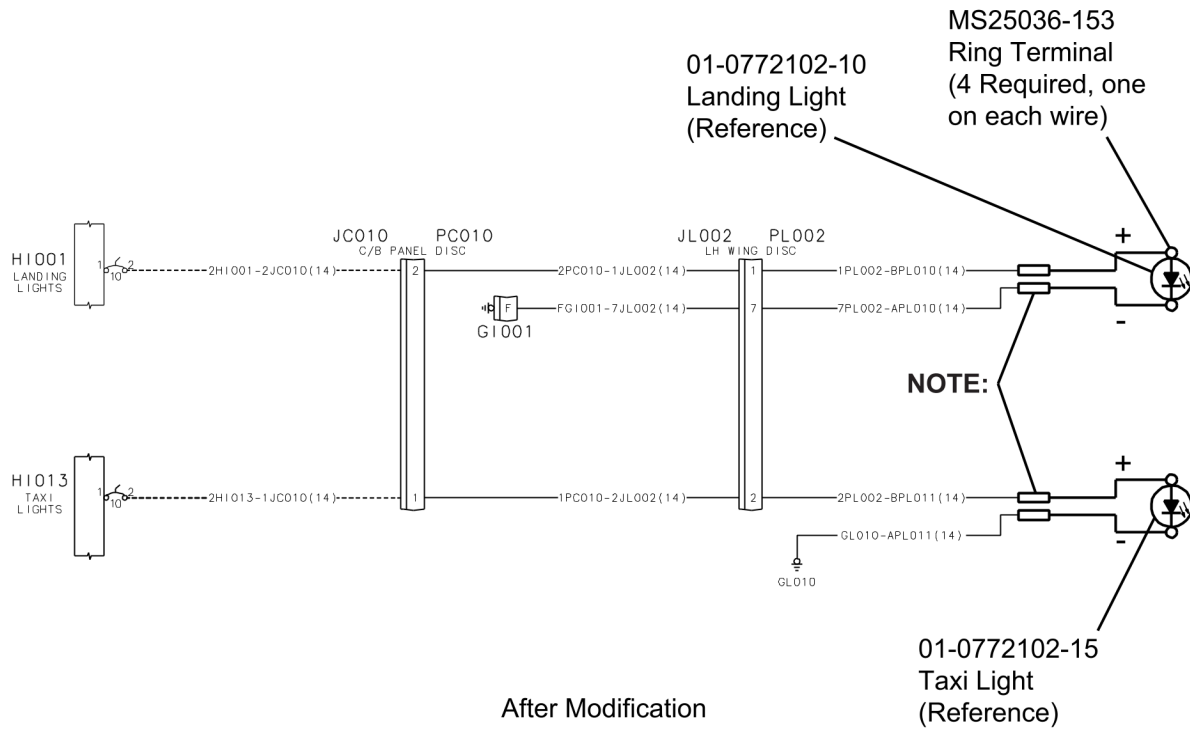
MS25036-153
Ring Terminal
(4 Required, one on each wire)

01-0772102-10
Landing Light
(Reference)

HI001
LANDING
LIGHTS

1 2
10

2HI001-2JC010(14)

JC010
C/B PANEL

PC010
DISC

2

2PC010-1JL002(14)

JL002
LH WING

PL002
DISC

1

1PL002-BPL010(14)

+

F

FGI001-7JL002(14)

GI001

7

7PL002-APL010(14)

-

NOTE:

HI013
TAXI
LIGHTS

1 2
10

2HI013-1JC010(14)

1

1PC010-2JL002(14)

2

2PL002-BPL011(14)

+

GL010-APL011(14)

-

GL010

01-0772102-15
Taxi Light
(Reference)

After Modification